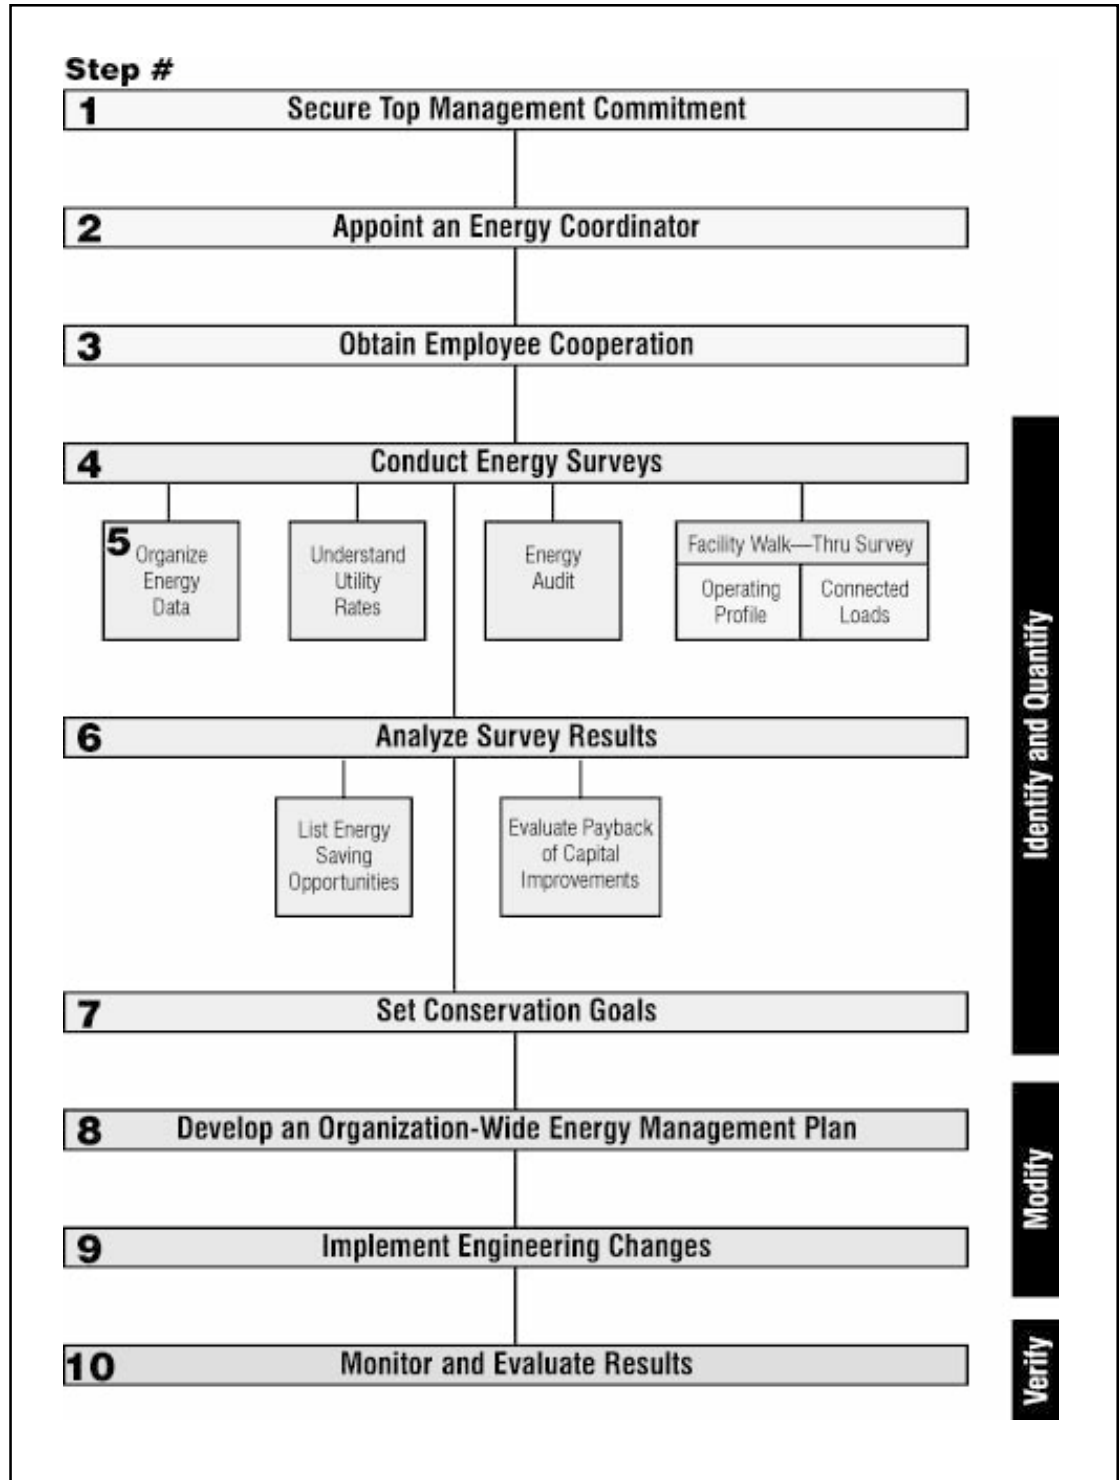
Step #

1 Secure Top Management Commitment

2 Appoint an Energy Coordinator

3 Obtain Employee Cooperation

4 Conduct Energy Surveys

5 Organize Energy Data

Understand Utility Rates

Energy Audit

Facility Walk—Thru Survey

Operating Profile

Connected Loads

6 Analyze Survey Results

List Energy Saving Opportunities

Evaluate Payback of Capital Improvements

7 Set Conservation Goals

8 Develop an Organization-Wide Energy Management Plan

9 Implement Engineering Changes

10 Monitor and Evaluate Results

Identify and Quantify

Modify

Verify